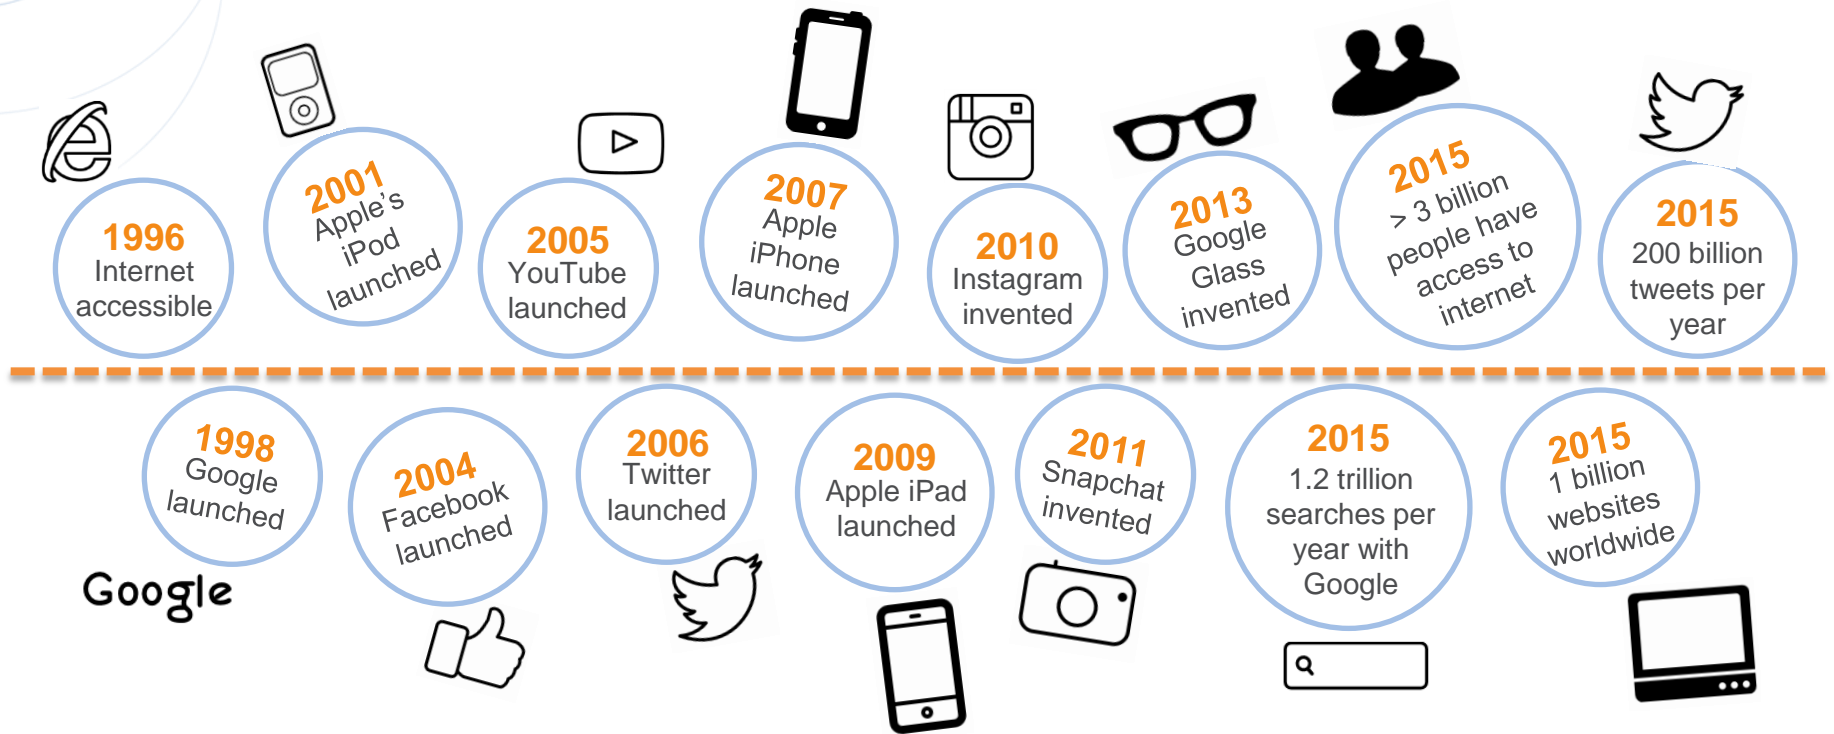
1996
Internet accessible

2001
Apple's iPod launched

2005
YouTube launched

2007
Apple iPhone launched

2010
Instagram invented

2013
Google Glass invented

2015
> 3 billion people have access to internet

2015
200 billion tweets per year

1998
Google launched

Google

2004
Facebook launched

2006
Twitter launched

2009
Apple iPad launched

2011
Snapchat invented

2015
1.2 trillion searches per year with Google

2015
1 billion websites worldwide